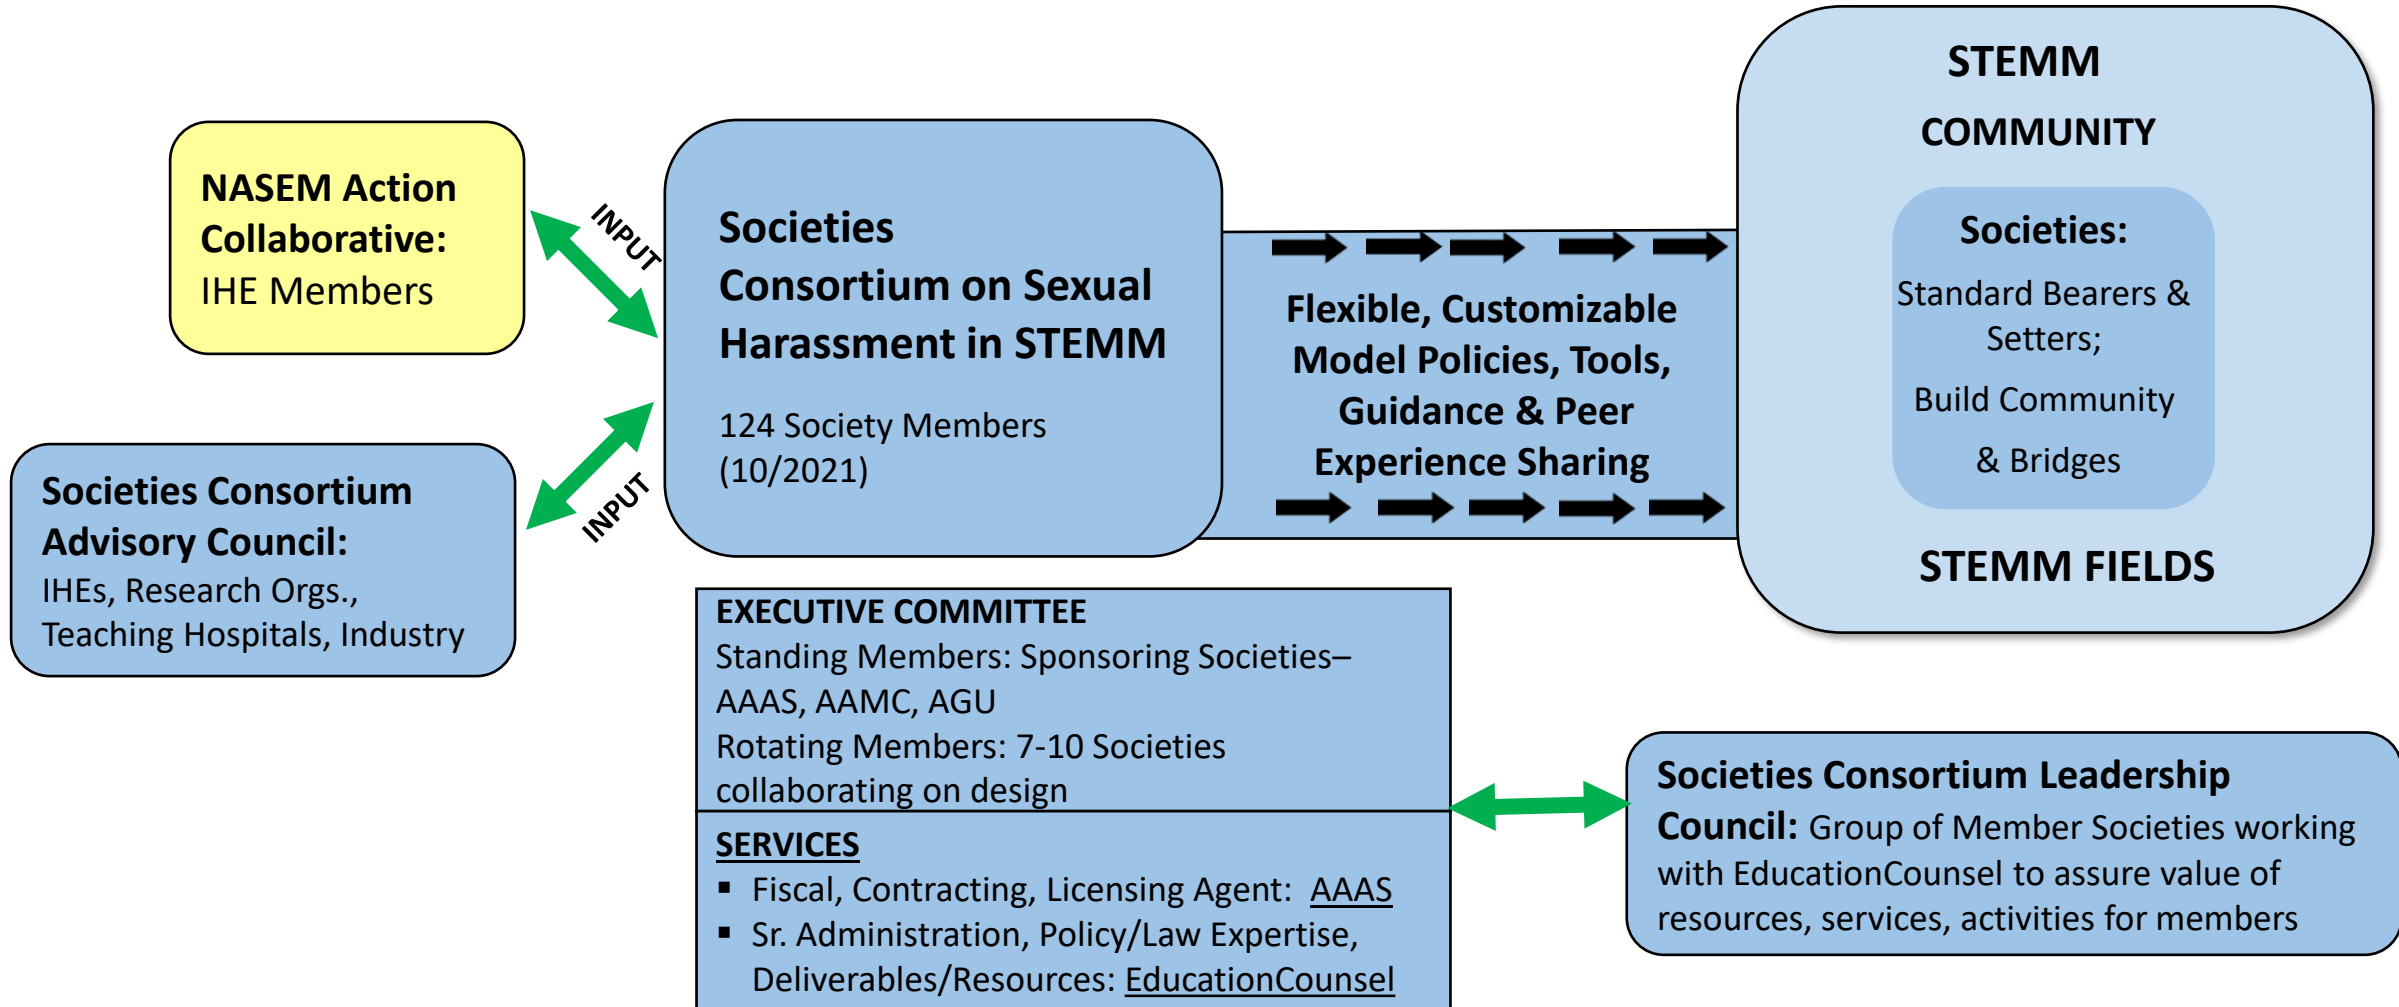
NASEM Action Collaborative:
IHE Members

INPUT

Societies Consortium Advisory Council:
IHEs, Research Orgs., Teaching Hospitals, Industry

INPUT

Societies Consortium on Sexual Harassment in STEMM

124 Society Members (10/2021)

Flexible, Customizable Model Policies, Tools, Guidance & Peer Experience Sharing

STEMM COMMUNITY

Societies:
Standard Bearers & Setters;
Build Community & Bridges

STEMM FIELDS

EXECUTIVE COMMITTEE
Standing Members: Sponsoring Societies– AAAS, AAMC, AGU
Rotating Members: 7-10 Societies collaborating on design

SERVICES
▪ Fiscal, Contracting, Licensing Agent: AAAS
▪ Sr. Administration, Policy/Law Expertise, Deliverables/Resources: EducationCounsel

Societies Consortium Leadership Council: Group of Member Societies working with EducationCounsel to assure value of resources, services, activities for members